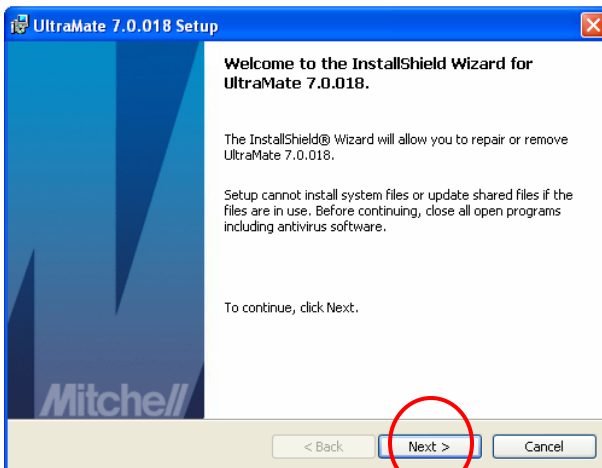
UltraMate 7.0.018 Setup

Welcome to the InstallShield Wizard for UltraMate 7.0.018.

The InstallShield® Wizard will allow you to repair or remove UltraMate 7.0.018.

Setup cannot install system files or update shared files if the files are in use. Before continuing, close all open programs including antivirus software.

To continue, click Next.

Mitchell

< Back

Next >

Cancel